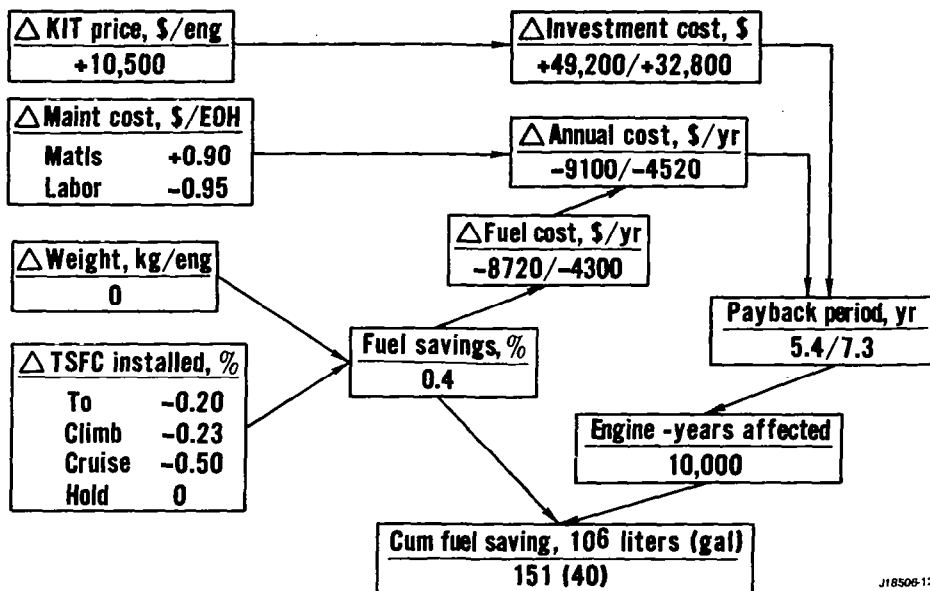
$\triangle$KIT price, \$/eng
+10,500

$\triangle$Investment cost, \$
+49,200/+32,800

$\triangle$Maint cost, \$/EOH
Matls +0.90
Labor −0.95

$\triangle$Annual cost, \$/yr
−9100/−4520

$\triangle$Fuel cost, \$/yr
−8720/−4300

$\triangle$Weight, kg/eng
0

Payback period, yr
5.4/7.3

Fuel savings, %
0.4

$\triangle$TSFC installed, %
To −0.20
Climb −0.23
Cruise −0.50
Hold 0

Engine -years affected
10,000

Cum fuel saving, $10^6$ liters (gal)
151 (40)

J18506-1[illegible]